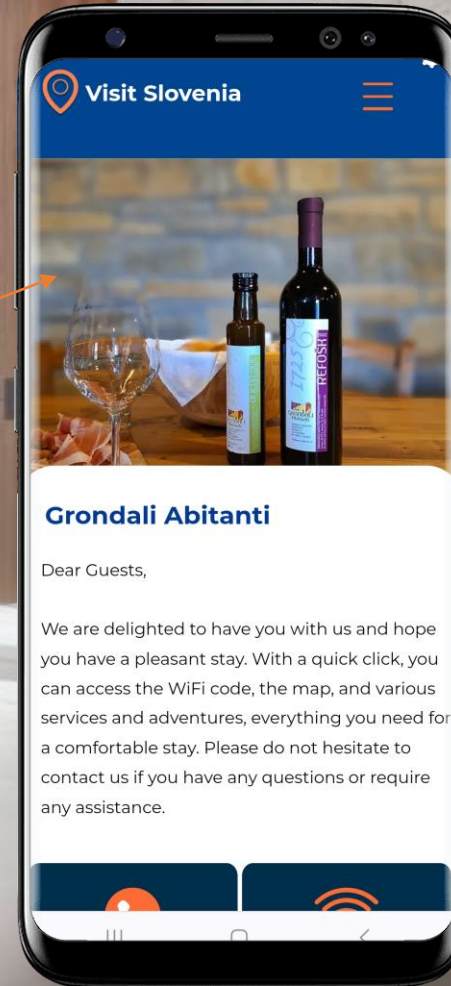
Visit Slovenia

REFOŠK

Grondali Abitanti

Dear Guests,

We are delighted to have you with us and hope you have a pleasant stay. With a quick click, you can access the WiFi code, the map, and various services and adventures, everything you need for a comfortable stay. Please do not hesitate to contact us if you have any questions or require any assistance.